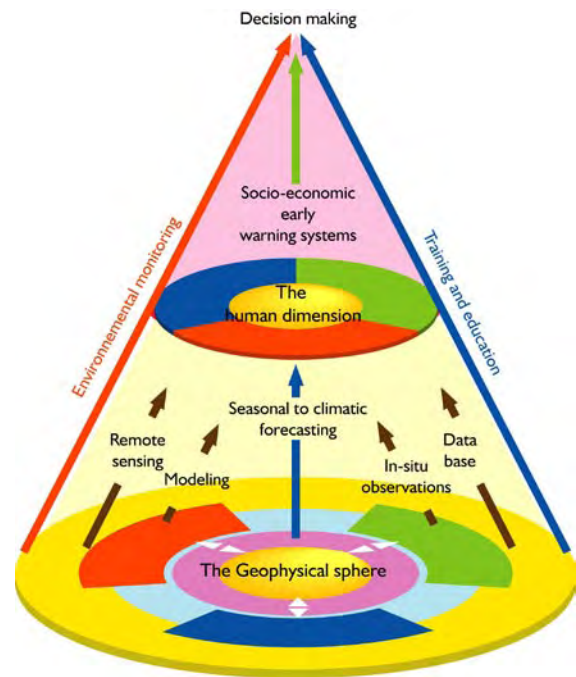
Decision making

Environmental monitoring

Training and education

Socio-economic early warning systems

The human dimension

Seasonal to climatic forecasting

Remote sensing

Modeling

In-situ observations

Data base

The Geophysical sphere